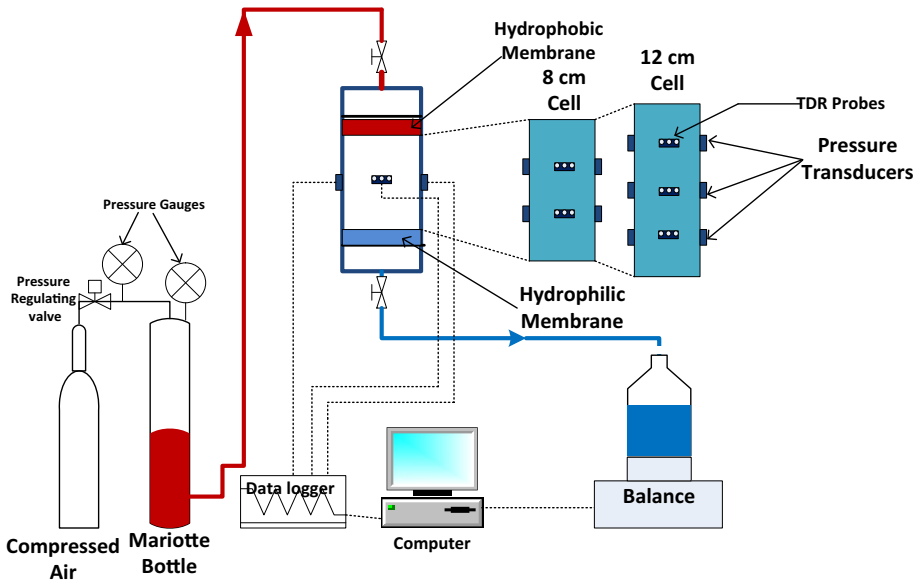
Hydrophobic Membrane

8 cm Cell

12 cm Cell

TDR Probes

Pressure Transducers

Pressure Gauges

Pressure Regulating valve

Hydrophilic Membrane

Data logger

Balance

Computer

Compressed Air

Mariotte Bottle